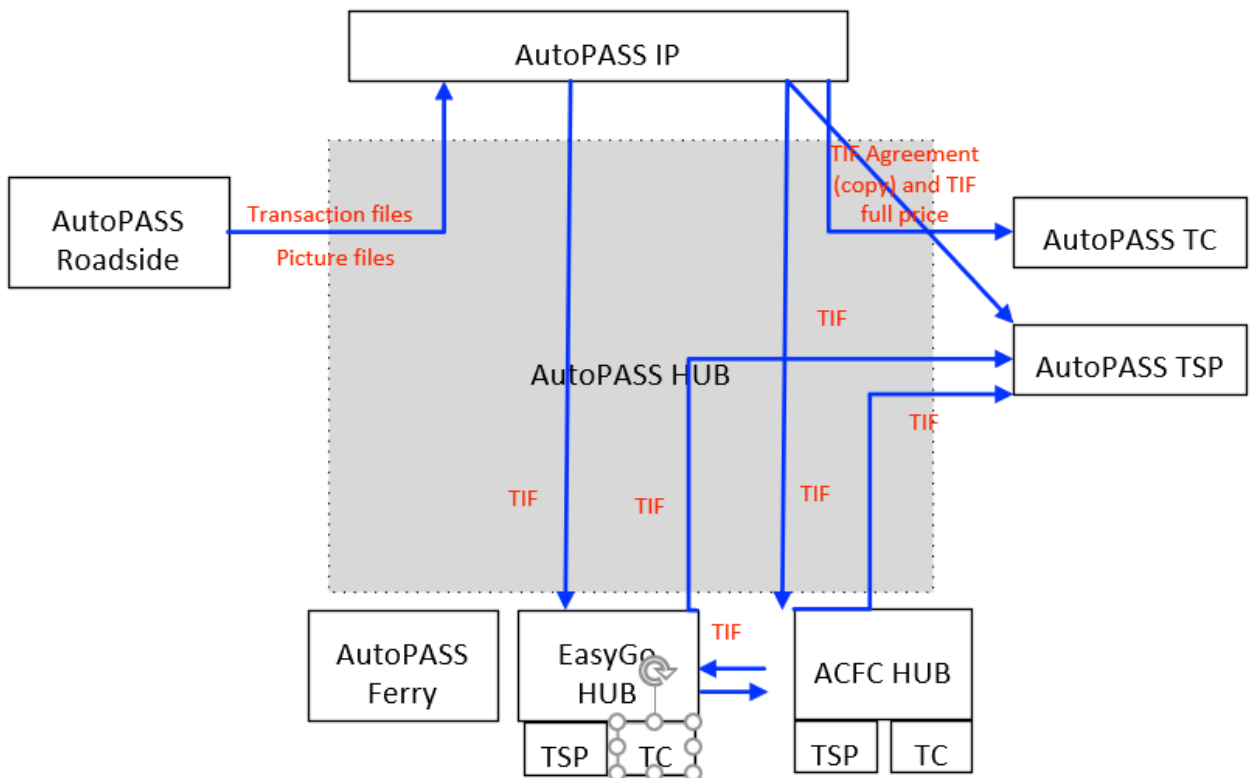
AutoPASS IP

AutoPASS Roadside

Transaction files

Picture files

TIF Agreement (copy) and TIF full price

AutoPASS TC

TIF

AutoPASS HUB

AutoPASS TSP

TIF

TIF

TIF

TIF

TIF

AutoPASS Ferry

EasyGo HUB

ACFC HUB

TSP

TC

TSP

TC